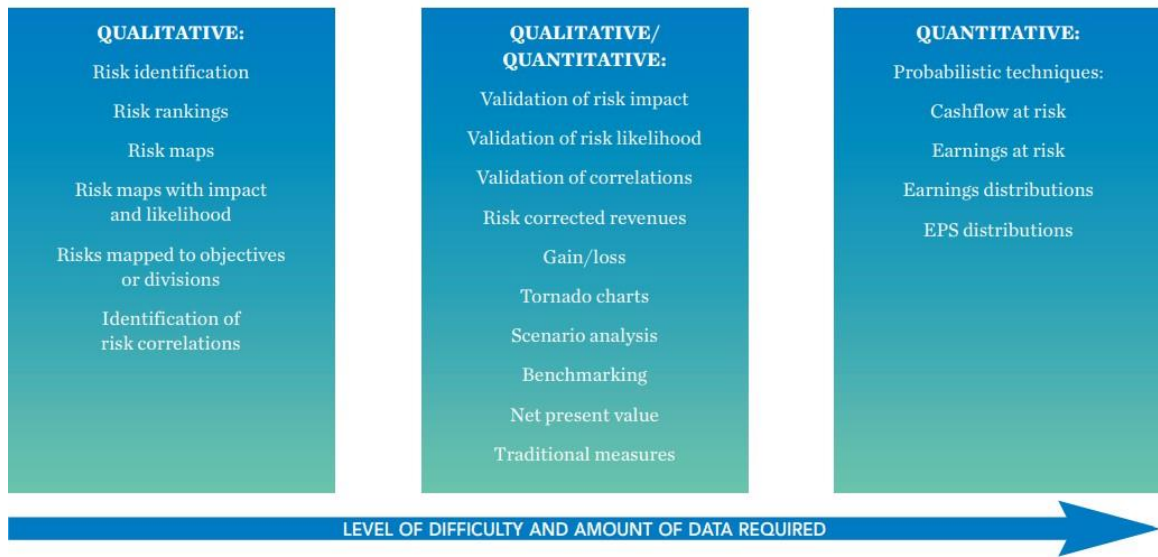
QUALITATIVE:

Risk identification

Risk rankings

Risk maps

Risk maps with impact and likelihood

Risks mapped to objectives or divisions

Identification of risk correlations

QUALITATIVE/ QUANTITATIVE:

Validation of risk impact

Validation of risk likelihood

Validation of correlations

Risk corrected revenues

Gain/loss

Tornado charts

Scenario analysis

Benchmarking

Net present value

Traditional measures

QUANTITATIVE:

Probabilistic techniques:

Cashflow at risk

Earnings at risk

Earnings distributions

EPS distributions

LEVEL OF DIFFICULTY AND AMOUNT OF DATA REQUIRED